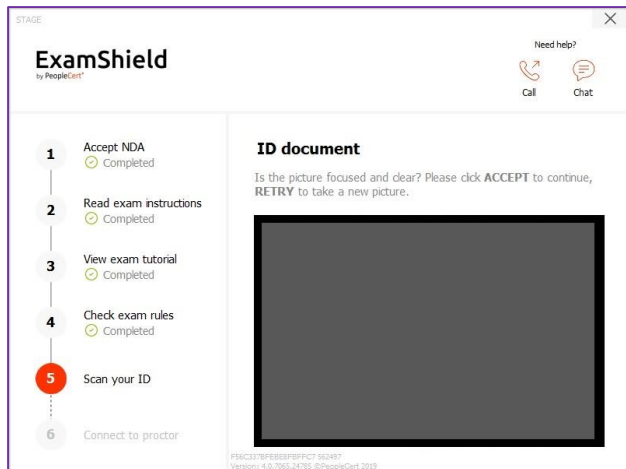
STAGE

×

ExamShield
by PeopleCert

Need help?

Call

Chat

1 Accept NDA
Completed

2 Read exam instructions
Completed

3 View exam tutorial
Completed

4 Check exam rules
Completed

5 Scan your ID

6 Connect to proctor

ID document

Is the picture focused and clear? Please click **ACCEPT** to continue, **RETRY** to take a new picture.

F56C337BFEBEBFBFFC7 562497
Version: 4.0.7065.24785 ©PeopleCert 2019